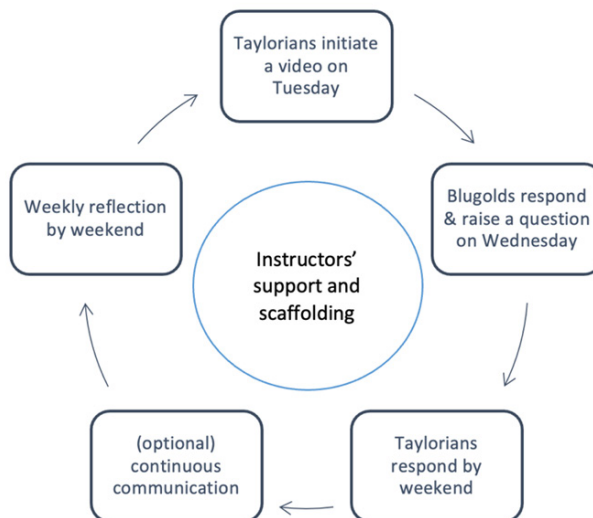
Taylorians initiate a video on Tuesday

Blugolds respond & raise a question on Wednesday

Taylorians respond by weekend

(optional) continuous communication

Weekly reflection by weekend

Instructors' support and scaffolding